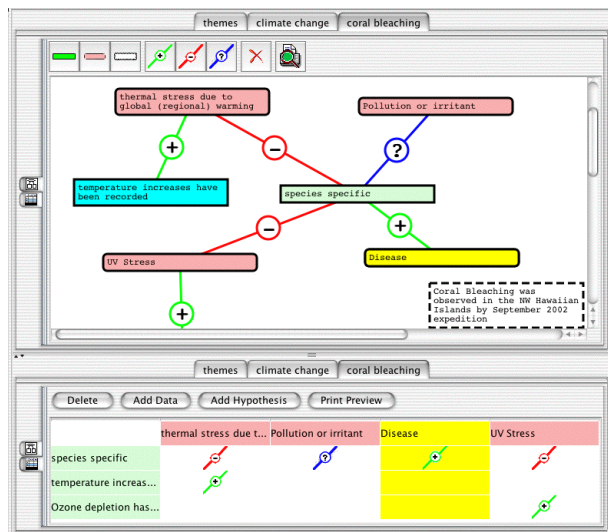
themes | climate change | coral bleaching

thermal stress due to global (regional) warming

Pollution or irritant

+

−

?

temperature increases have been recorded

species specific

−

+

UV Stress

Disease

+

Coral Bleaching was observed in the NW Hawaiian Islands by September 2002 expedition

themes | climate change | coral bleaching

Delete | Add Data | Add Hypothesis | Print Preview

| | thermal stress due t... | Pollution or irritant | Disease | UV Stress |
|---|---|---|---|---|
| species specific | − | ? | + | − |
| temperature increas... | + | | | |
| Ozone depletion has... | | | | + |